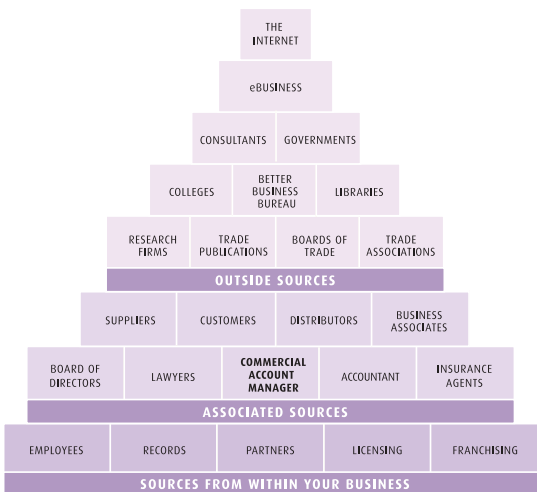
THE INTERNET

eBUSINESS

CONSULTANTS

GOVERNMENTS

COLLEGES

BETTER BUSINESS BUREAU

LIBRARIES

RESEARCH FIRMS

TRADE PUBLICATIONS

BOARDS OF TRADE

TRADE ASSOCIATIONS

OUTSIDE SOURCES

SUPPLIERS

CUSTOMERS

DISTRIBUTORS

BUSINESS ASSOCIATES

BOARD OF DIRECTORS

LAWYERS

COMMERCIAL ACCOUNT MANAGER

ACCOUNTANT

INSURANCE AGENTS

ASSOCIATED SOURCES

EMPLOYEES

RECORDS

PARTNERS

LICENSING

FRANCHISING

SOURCES FROM WITHIN YOUR BUSINESS